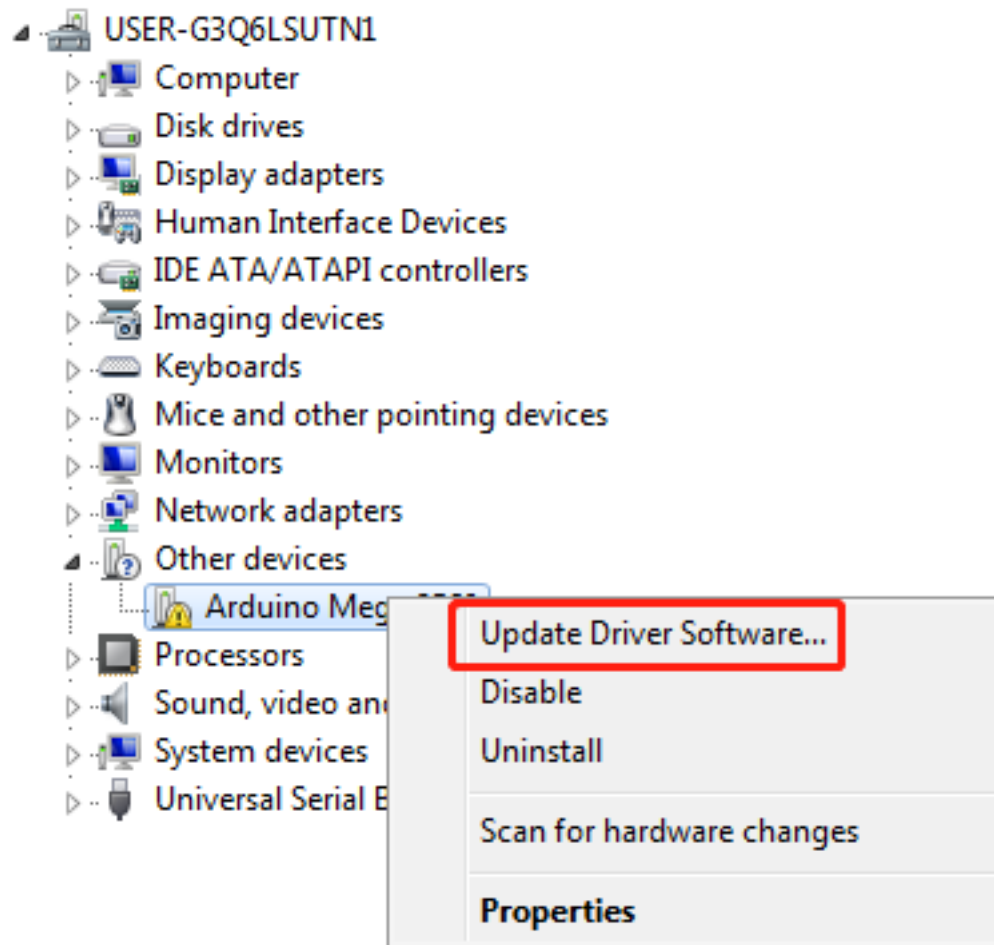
USER-G3Q6LSUTN1
Computer
Disk drives
Display adapters
Human Interface Devices
IDE ATA/ATAPI controllers
Imaging devices
Keyboards
Mice and other pointing devices
Monitors
Network adapters
Other devices
Arduino Meg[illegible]
Processors
Sound, video an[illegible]
System devices
Universal Serial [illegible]

Update Driver Software...
Disable
Uninstall
Scan for hardware changes
Properties